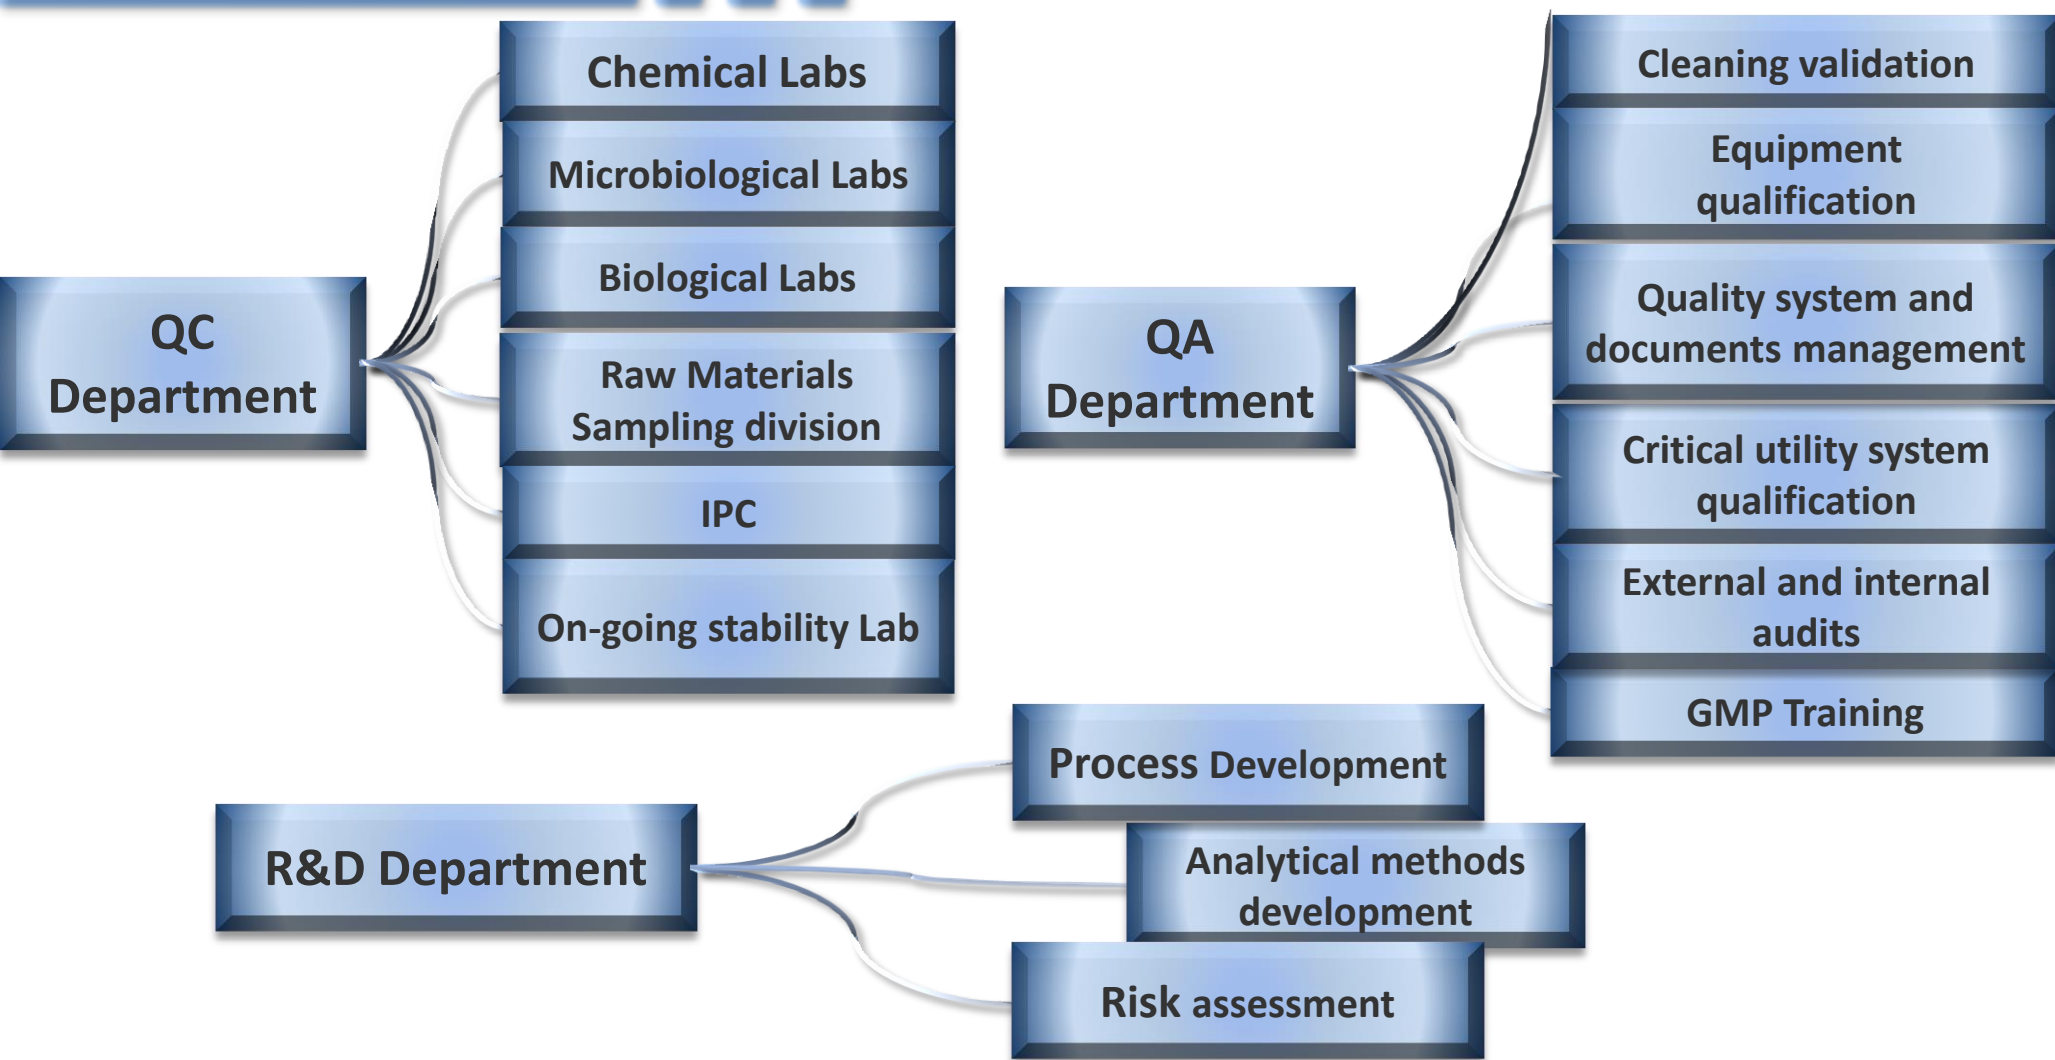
QC Department

Chemical Labs

Microbiological Labs

Biological Labs

Raw Materials Sampling division

IPC

On-going stability Lab

QA Department

Cleaning validation

Equipment qualification

Quality system and documents management

Critical utility system qualification

External and internal audits

GMP Training

R&D Department

Process Development

Analytical methods development

Risk assessment